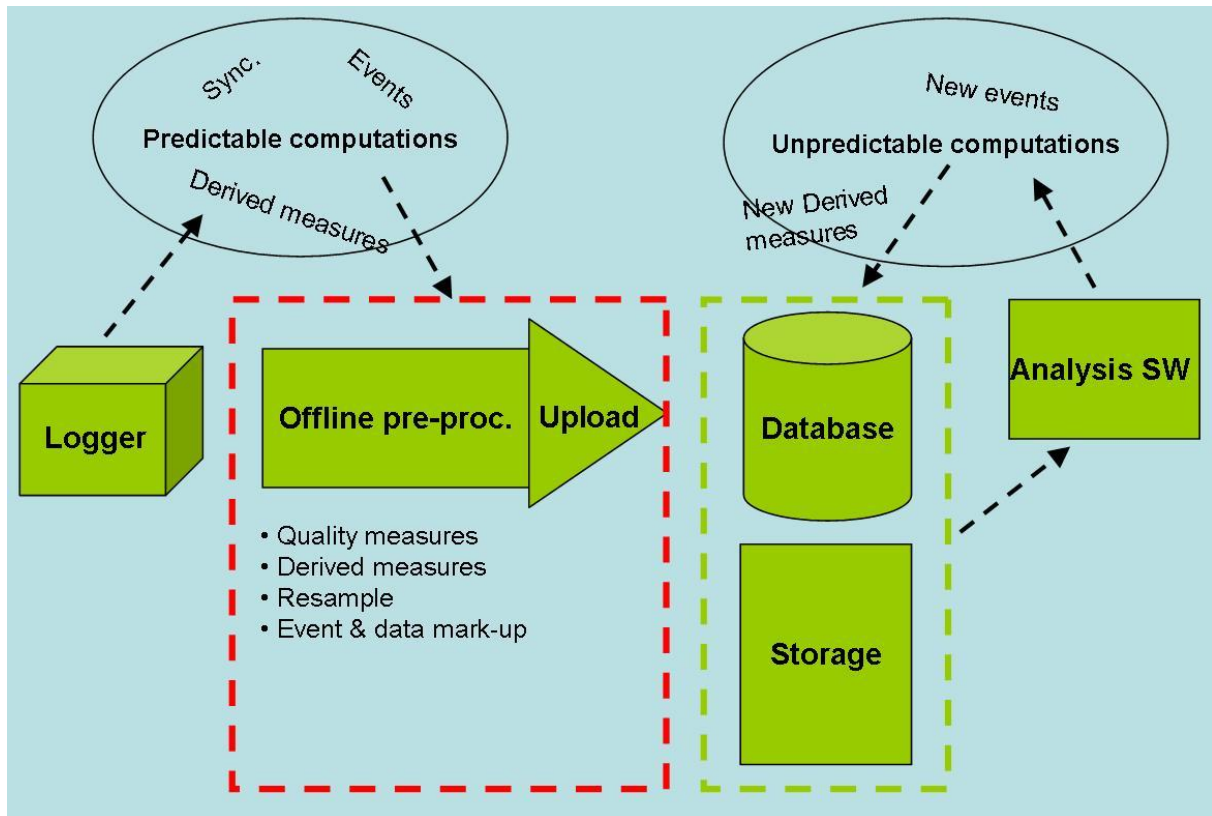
Sync.
Events
Predictable computations
Derived measures

New events
Unpredictable computations
New Derived measures

Logger

Offline pre-proc.
Upload

• Quality measures
• Derived measures
• Resample
• Event & data mark-up

Database

Storage

Analysis SW